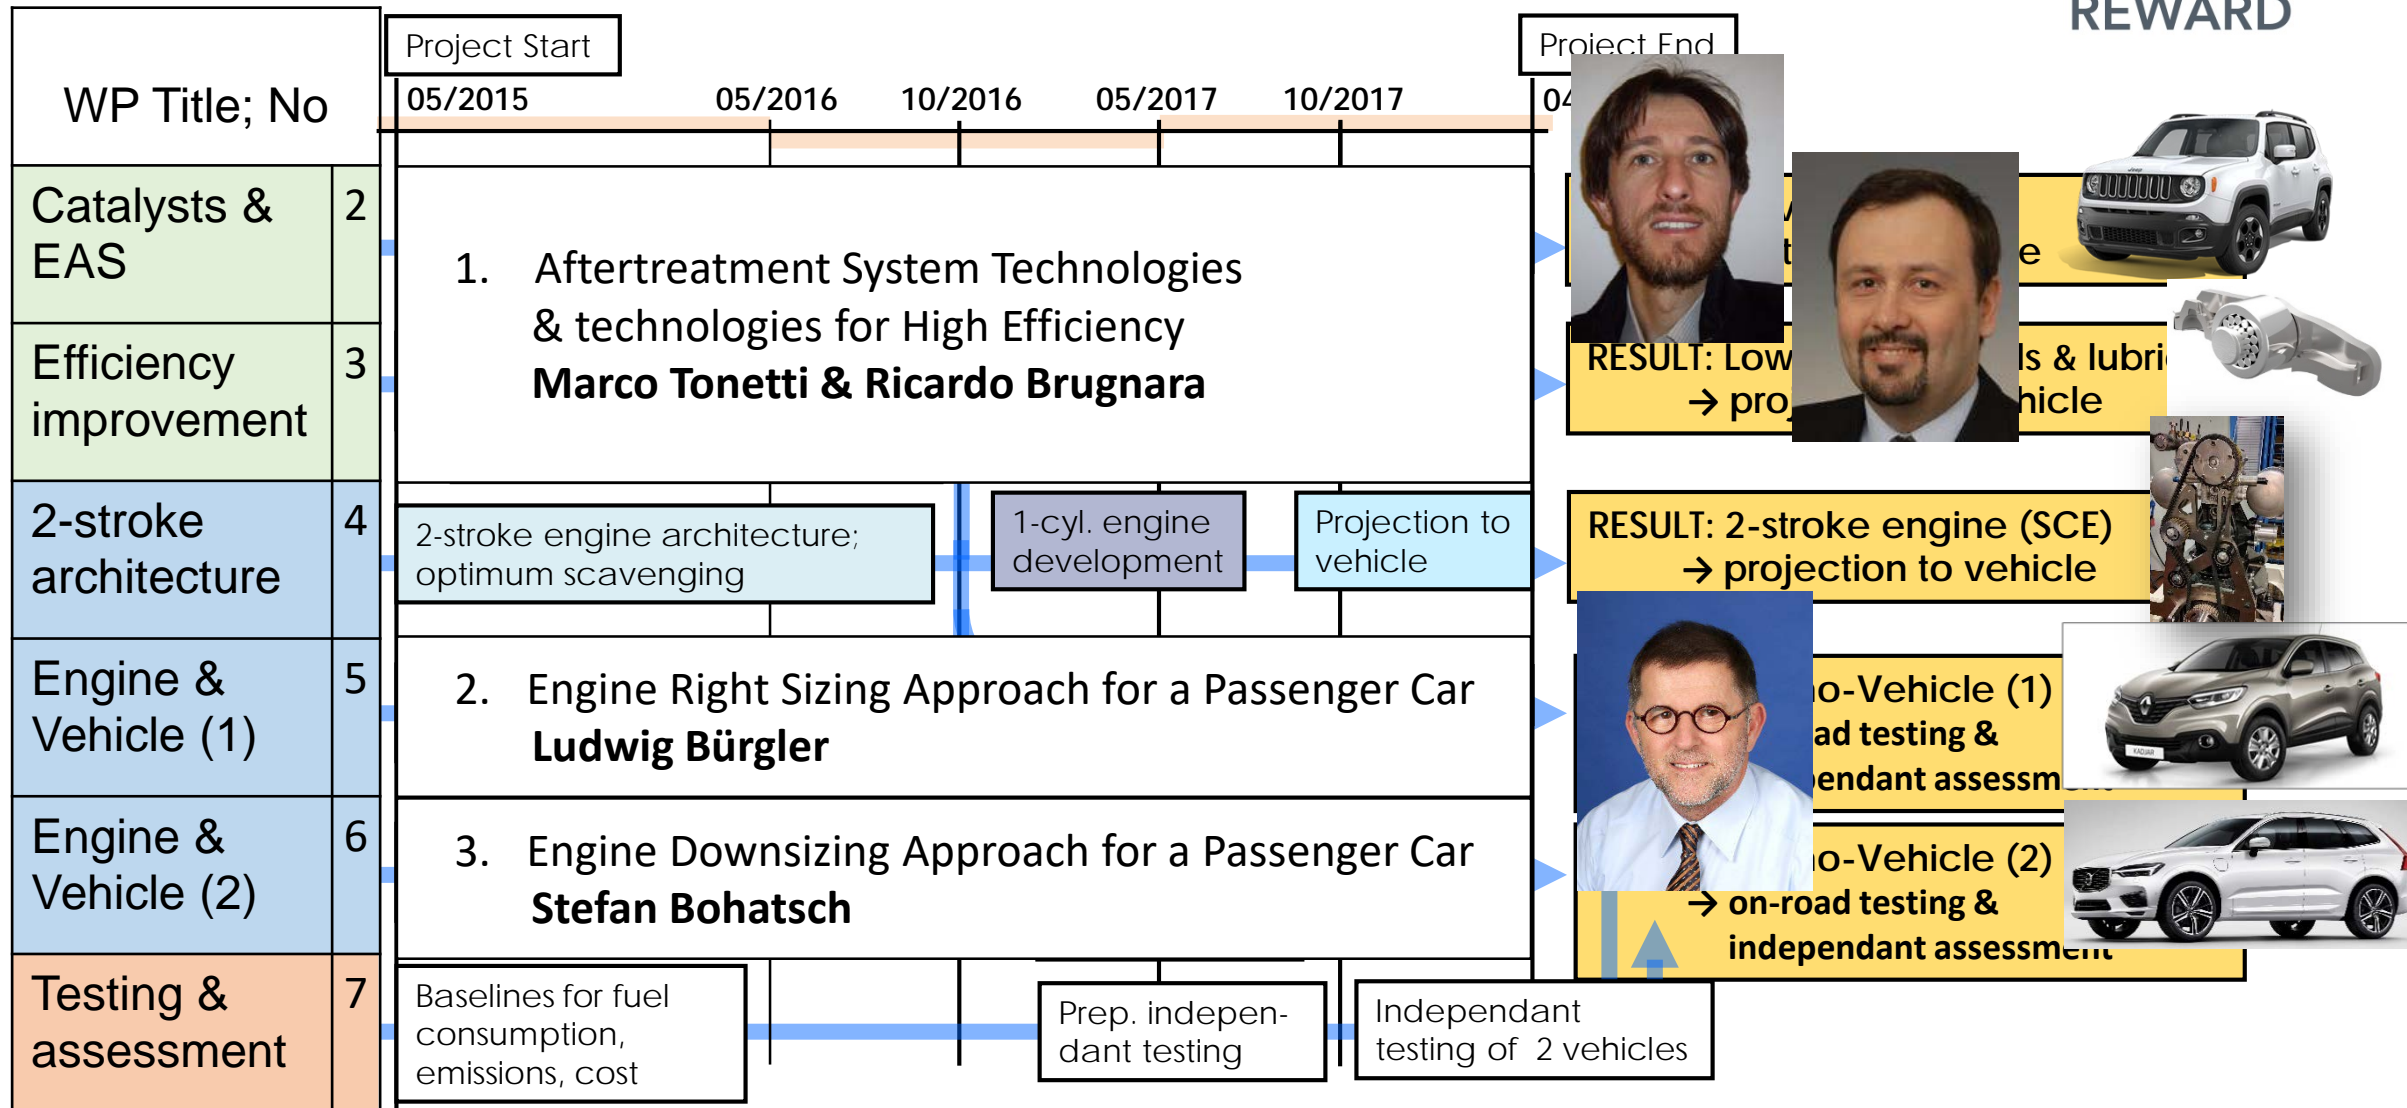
REWARD

| WP Title; No | |
|---|---|
| Catalysts & EAS | 2 |
| Efficiency improvement | 3 |
| 2-stroke architecture | 4 |
| Engine & Vehicle (1) | 5 |
| Engine & Vehicle (2) | 6 |
| Testing & assessment | 7 |

Project Start

Project End

05/2015 05/2016 10/2016 05/2017 10/2017 04

1. Aftertreatment System Technologies & technologies for High Efficiency
**Marco Tonetti & Ricardo Brugnara**

2-stroke engine architecture; optimum scavenging

1-cyl. engine development

Projection to vehicle

2. Engine Right Sizing Approach for a Passenger Car
**Ludwig Bürgler**

3. Engine Downsizing Approach for a Passenger Car
**Stefan Bohatsch**

Baselines for fuel consumption, emissions, cost

Prep. independant testing

Independant testing of 2 vehicles

e

RESULT: Low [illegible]ls & lubri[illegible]
→ pro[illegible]hicle

RESULT: 2-stroke engine (SCE)
→ projection to vehicle

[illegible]o-Vehicle (1)
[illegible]ad testing &
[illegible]endant assessm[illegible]

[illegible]o-Vehicle (2)
→ on-road testing &
independant assessm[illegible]